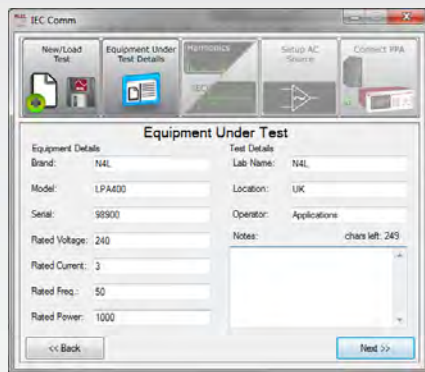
IEC Comm

New/Load Test

Equipment Under Test Details

Harmonics

IEC

Setup AC Source

Connect PPA

Equipment Under Test

Equipment Details

Brand: N4L

Model: LPA400

Serial: 98900

Rated Voltage: 240

Rated Current: 3

Rated Freq.: 50

Rated Power: 1000

Test Details

Lab Name: N4L

Location: UK

Operator: Applications

Notes: chars left: 249

<< Back

Next >>